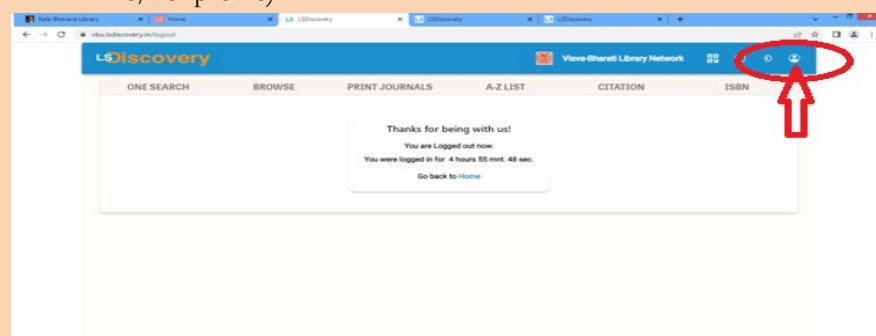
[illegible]

Kala-Bhavana Library | Home | LSDiscovery | LSDiscovery | LSDiscovery

vbu.lsdiscovery.in/logout

LSDiscovery

Visva-Bharati Library Network

ONE SEARCH BROWSE PRINT JOURNALS A-Z LIST CITATION ISBN

Thanks for being with us!

You are Logged out now.

You were logged in for 4 hours 55 mnt. 48 sec.

Go back to Home